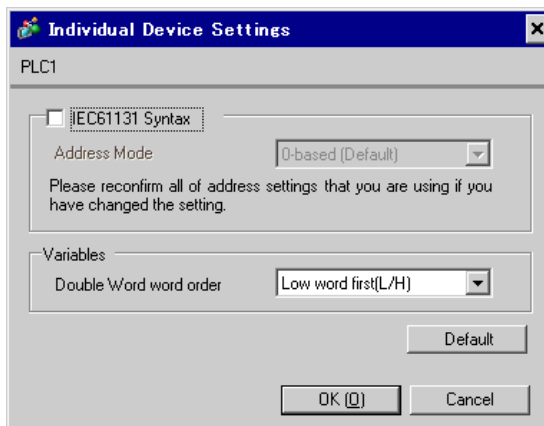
Individual Device Settings

PLC1

IEC61131 Syntax

Address Mode 0-based (Default)

Please reconfirm all of address settings that you are using if you have changed the setting.

Variables

Double Word word order Low word first(L/H)

Default

OK (O) Cancel